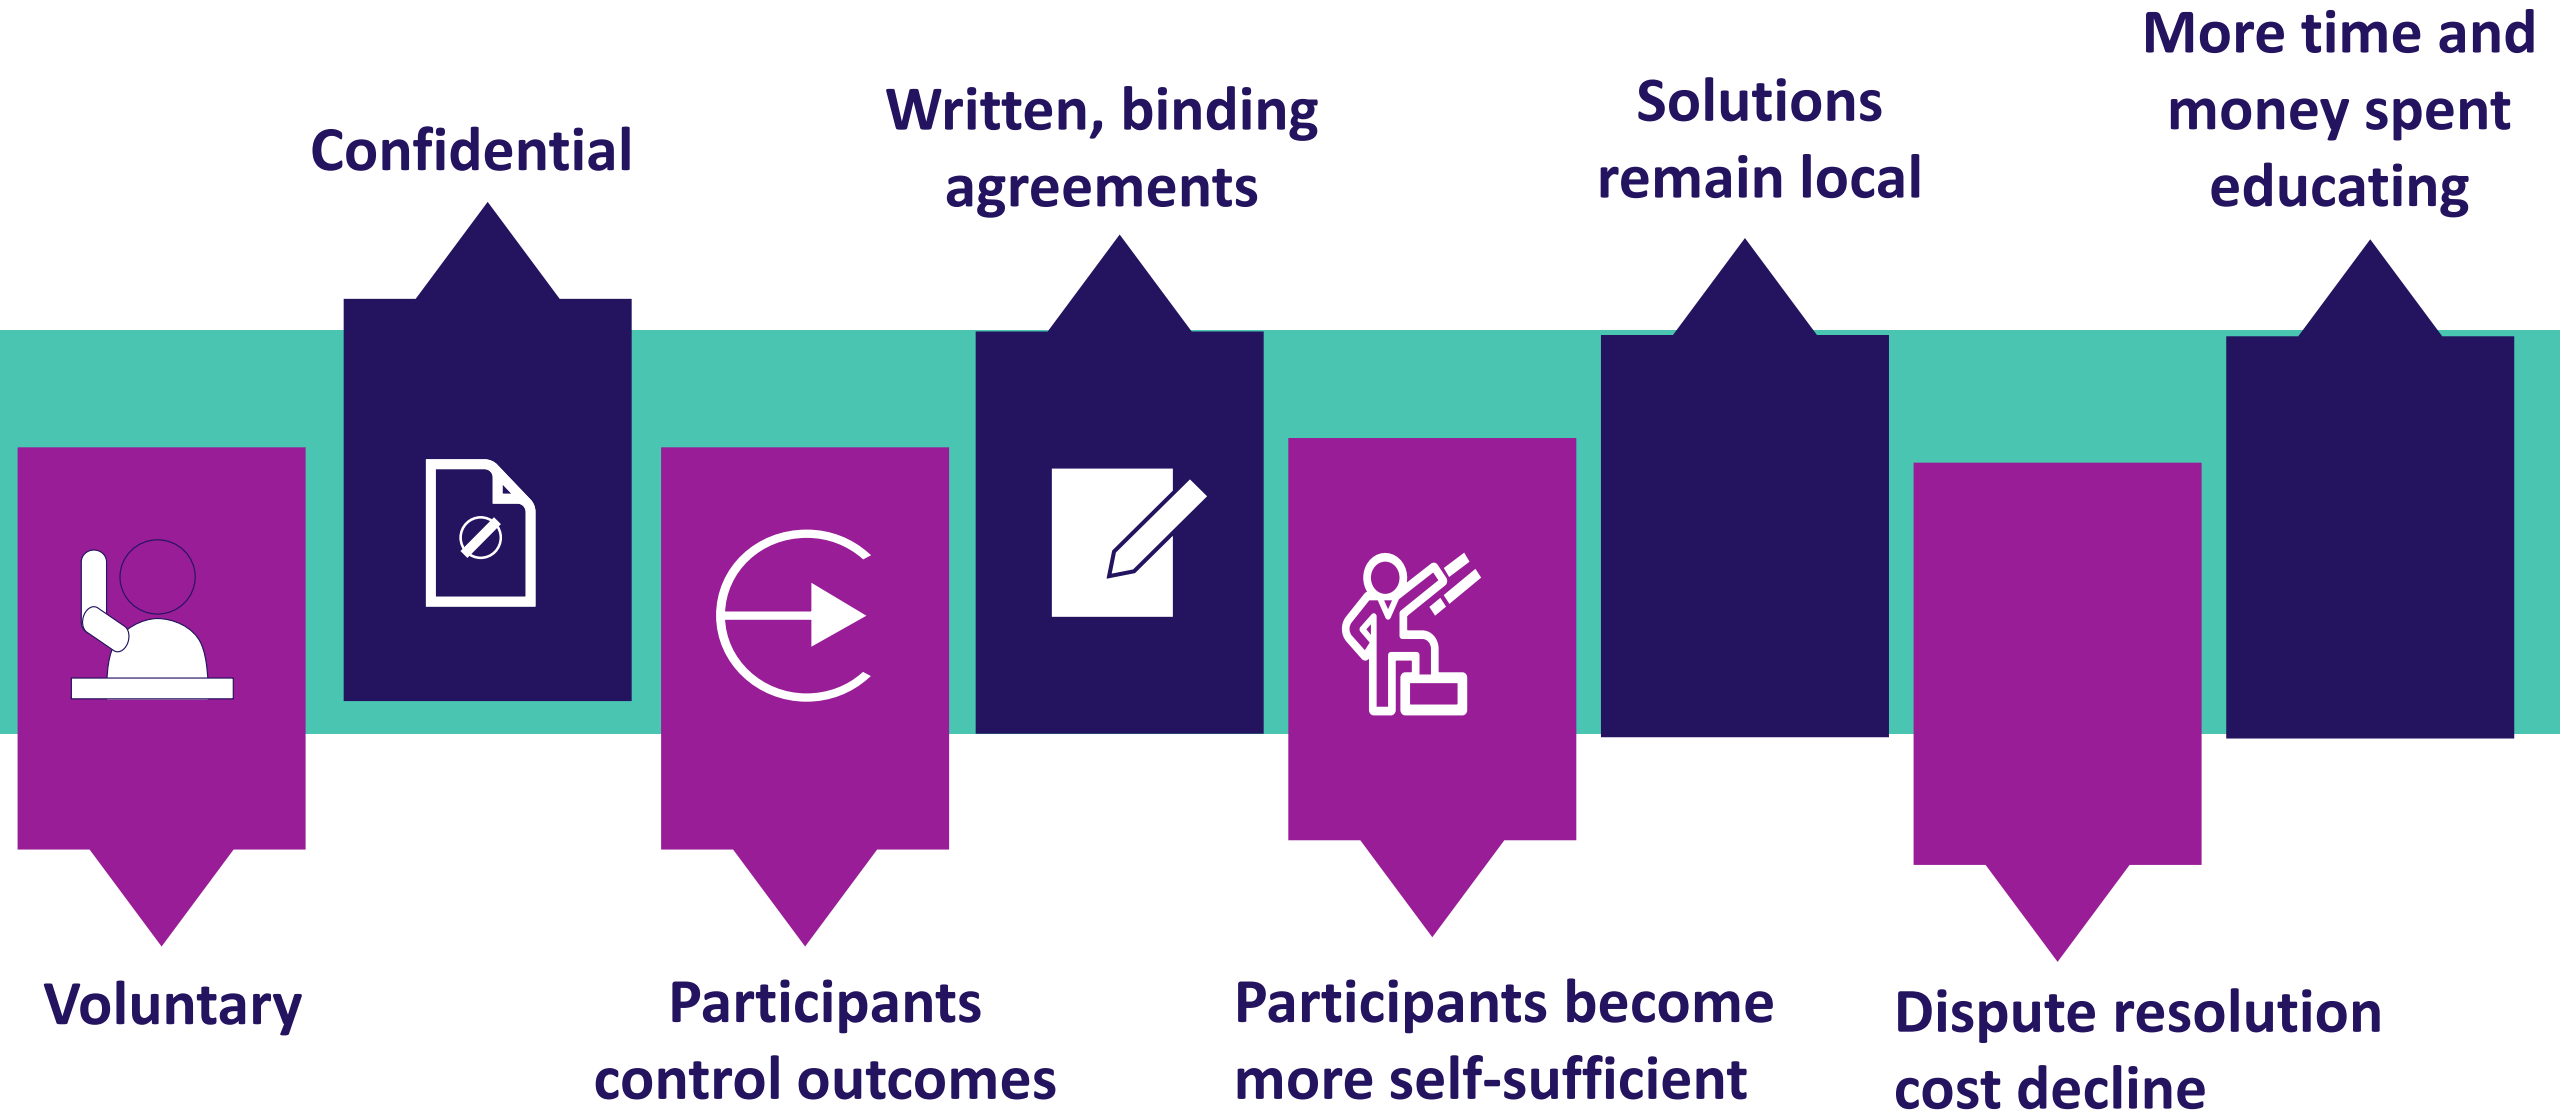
Voluntary

Confidential

Participants control outcomes

Written, binding agreements

Participants become more self-sufficient

Solutions remain local

Dispute resolution cost decline

More time and money spent educating